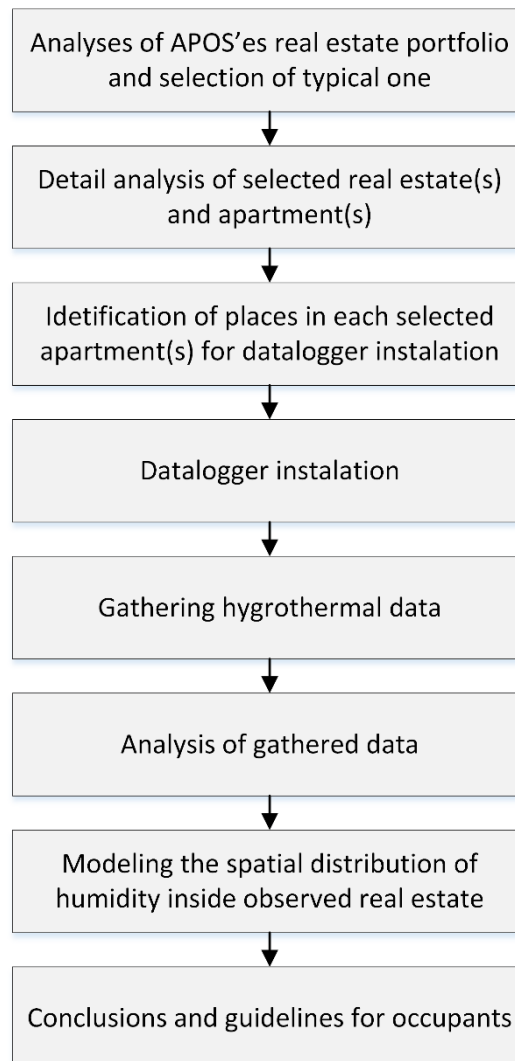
Analyses of APOS’es real estate portfolio and selection of typical one

Detail analysis of selected real estate(s) and apartment(s)

Idetification of places in each selected apartment(s) for datalogger instalation

Datalogger instalation

Gathering hygrothermal data

Analysis of gathered data

Modeling the spatial distribution of humidity inside observed real estate

Conclusions and guidelines for occupants